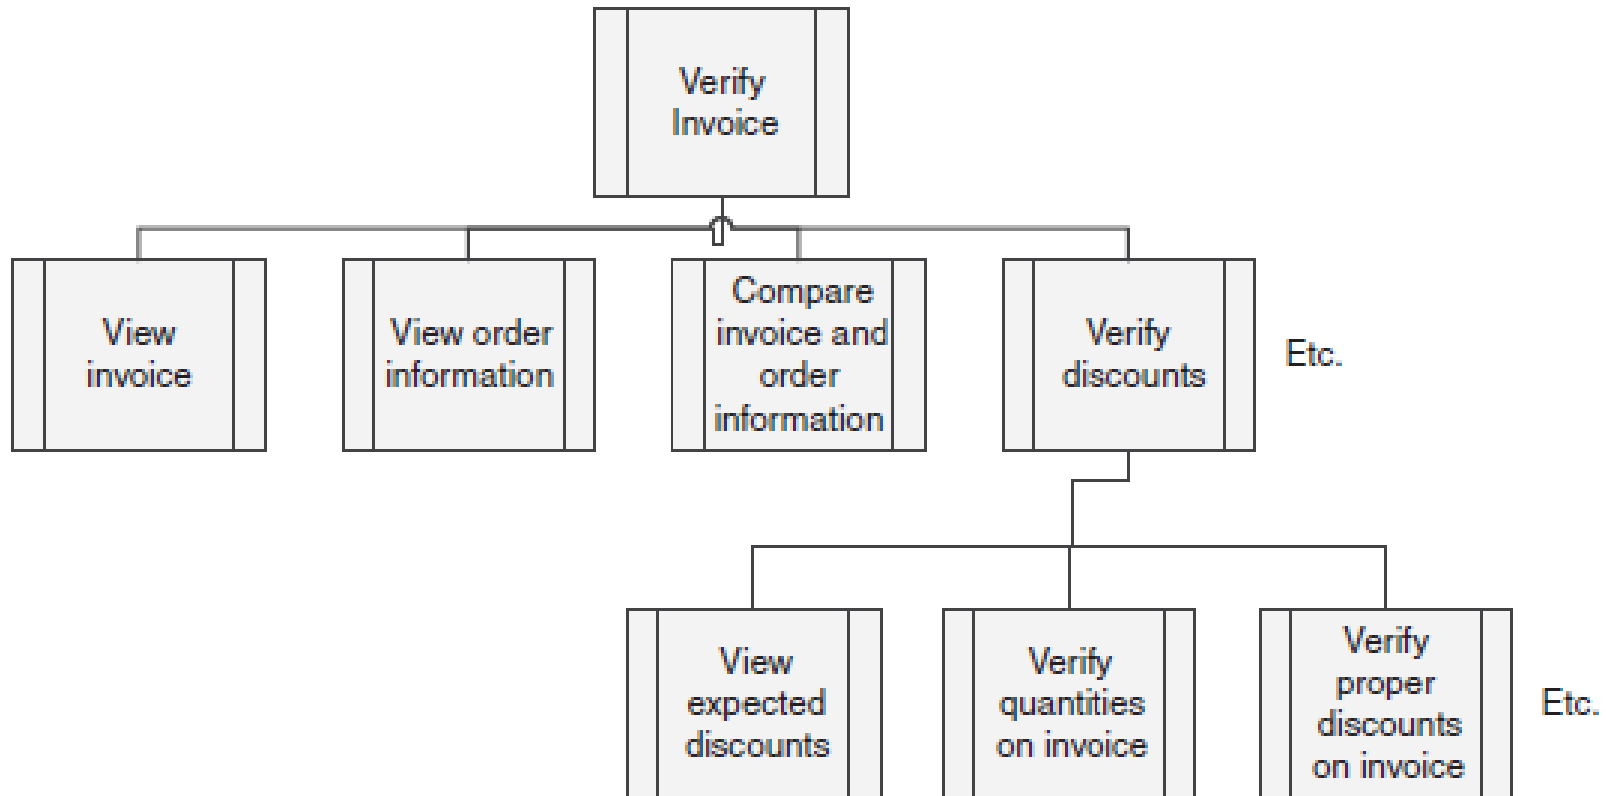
Verify Invoice

View invoice

View order information

Compare invoice and order information

Verify discounts

Etc.

View expected discounts

Verify quantities on invoice

Verify proper discounts on invoice

Etc.